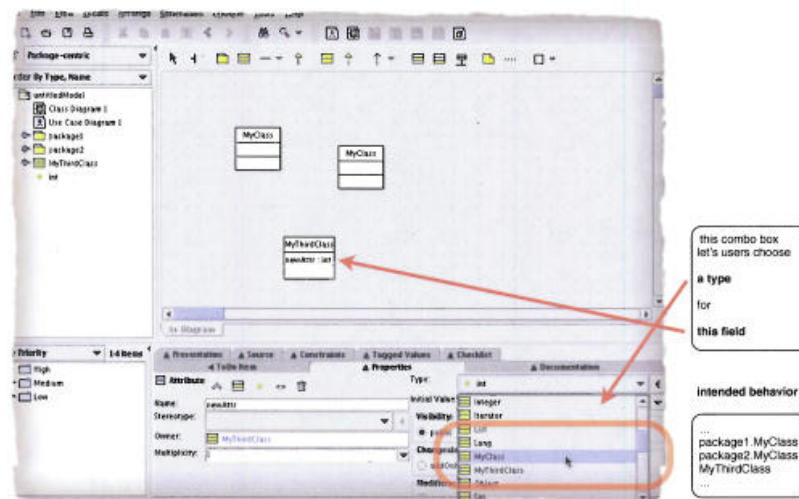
File Edit View Create Arrange Generation Critique Tools Help

Package-centric

Order By Type, Name

untitledModel
Class Diagram 1
Use Case Diagram 1
package1
package2
MyThirdClass
int

MyClass

MyClass

MyThirdClass
newAttr : int

As Diagram

Priority
1-4 items
High
Medium
Low

Presentation
Source
Constraints
Tagged Values
Checklist
ToDo Item
Properties
Documentation

Attribute
Name: newAttr
Stereotype:
Owner: MyThirdClass
Multiplicity: 1

Type: int
Initial Value:
Visibility:
Changeability:
Modifiers:

Integer
Iterator
List
Long
MyClass
MyThirdClass
Object
Set

this combo box let's users choose

a type

for

this field

intended behavior

...
package1.MyClass
package2.MyClass
MyThirdClass
...